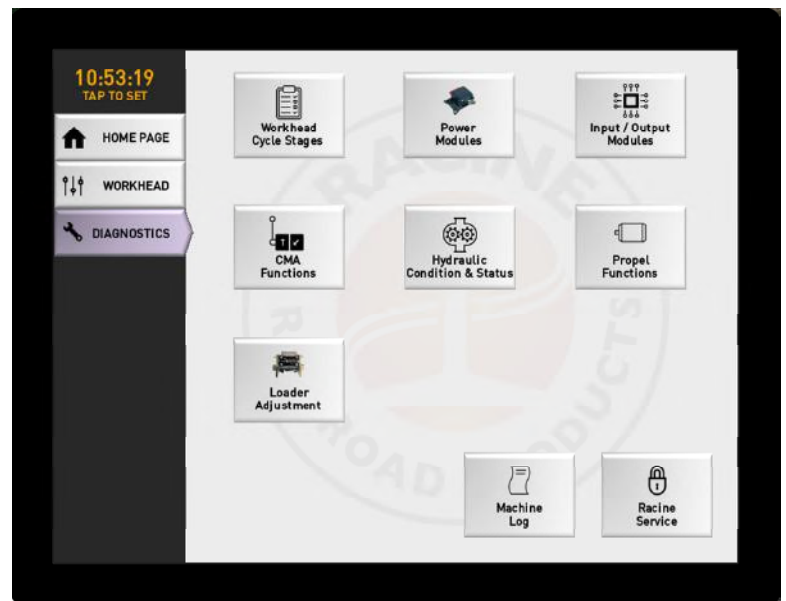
10:53:19
TAP TO SET

HOME PAGE

WORKHEAD

DIAGNOSTICS

Workhead Cycle Stages

Power Modules

Input / Output Modules

CMA Functions

Hydraulic Condition & Status

Propel Functions

Loader Adjustment

Machine Log

Racine Service

RACINE RAILROAD PRODUCTS